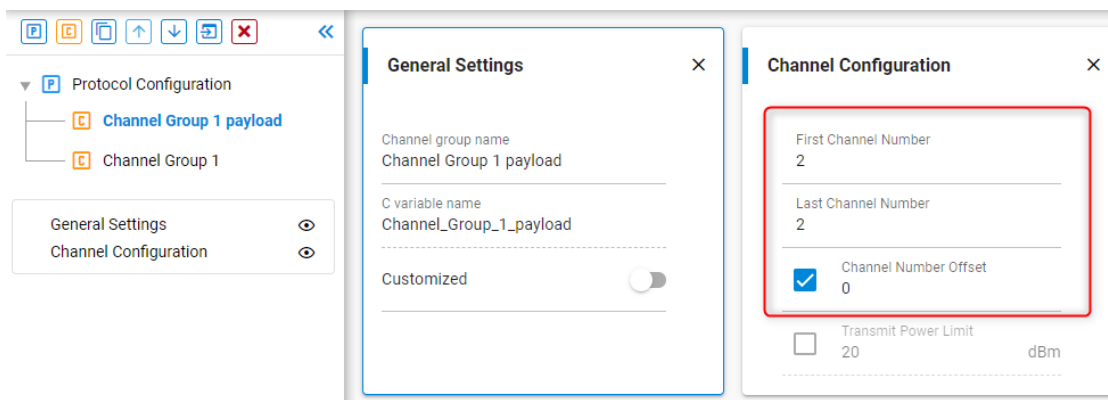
P C

P Protocol Configuration

C Channel Group 1 payload

C Channel Group 1

General Settings

Channel Configuration

General Settings ×

Channel group name
Channel Group 1 payload

C variable name
Channel_Group_1_payload

Customized

Channel Configuration ×

First Channel Number
2

Last Channel Number
2

Channel Number Offset
0

Transmit Power Limit
20 dBm